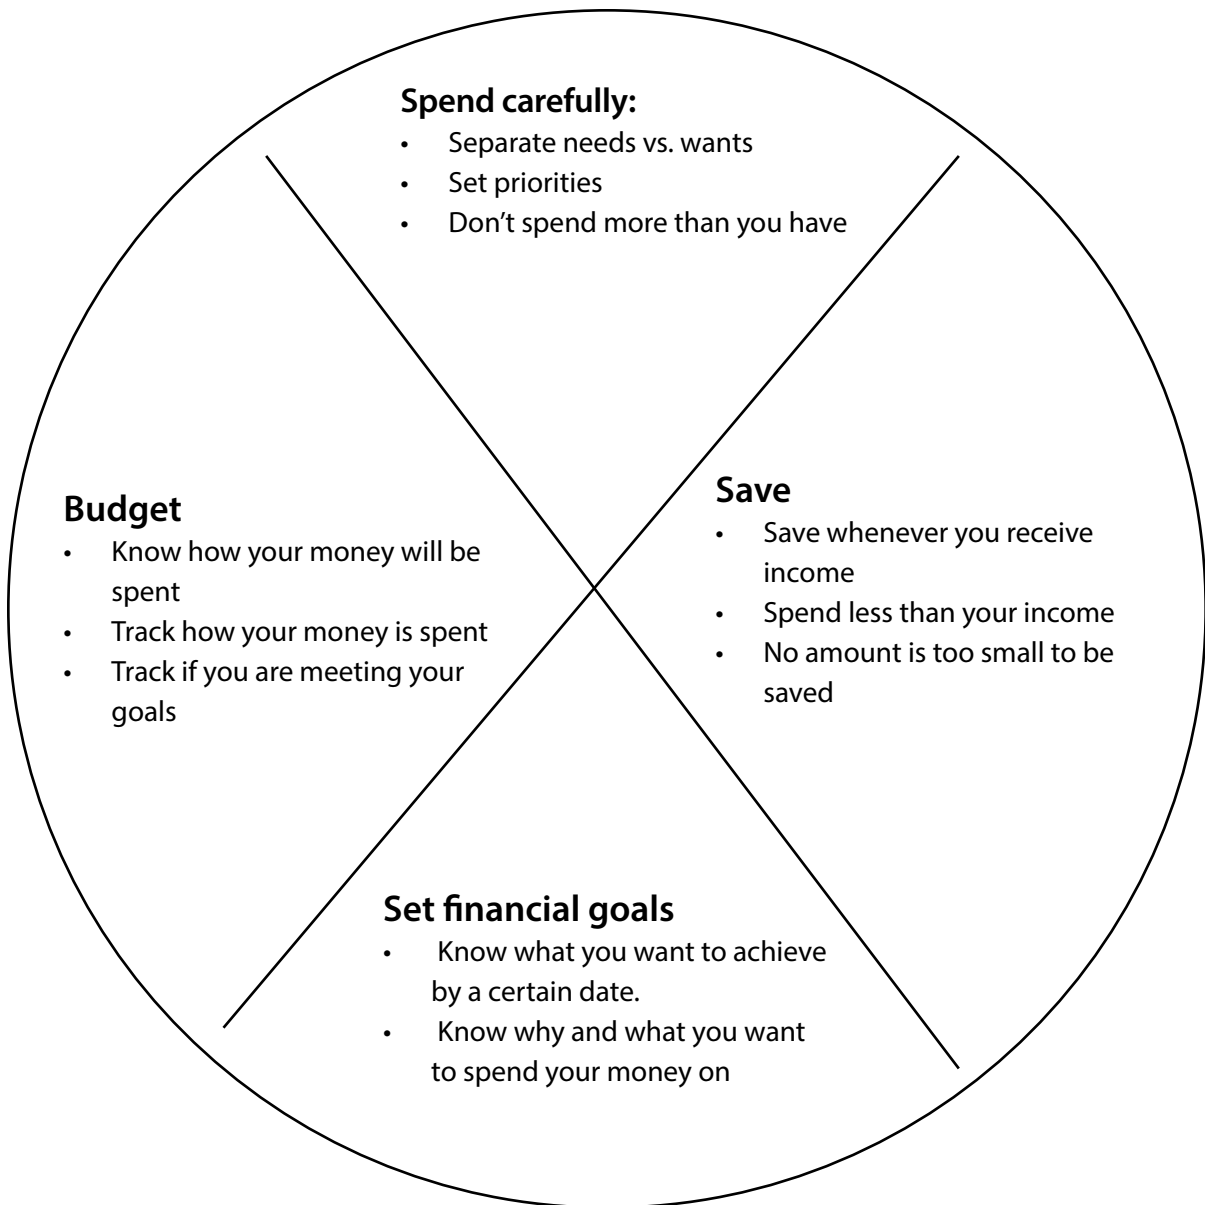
**Spend carefully:**
- Separate needs vs. wants
- Set priorities
- Don't spend more than you have

**Budget**
- Know how your money will be spent
- Track how your money is spent
- Track if you are meeting your goals

**Save**
- Save whenever you receive income
- Spend less than your income
- No amount is too small to be saved

**Set financial goals**
- Know what you want to achieve by a certain date.
- Know why and what you want to spend your money on